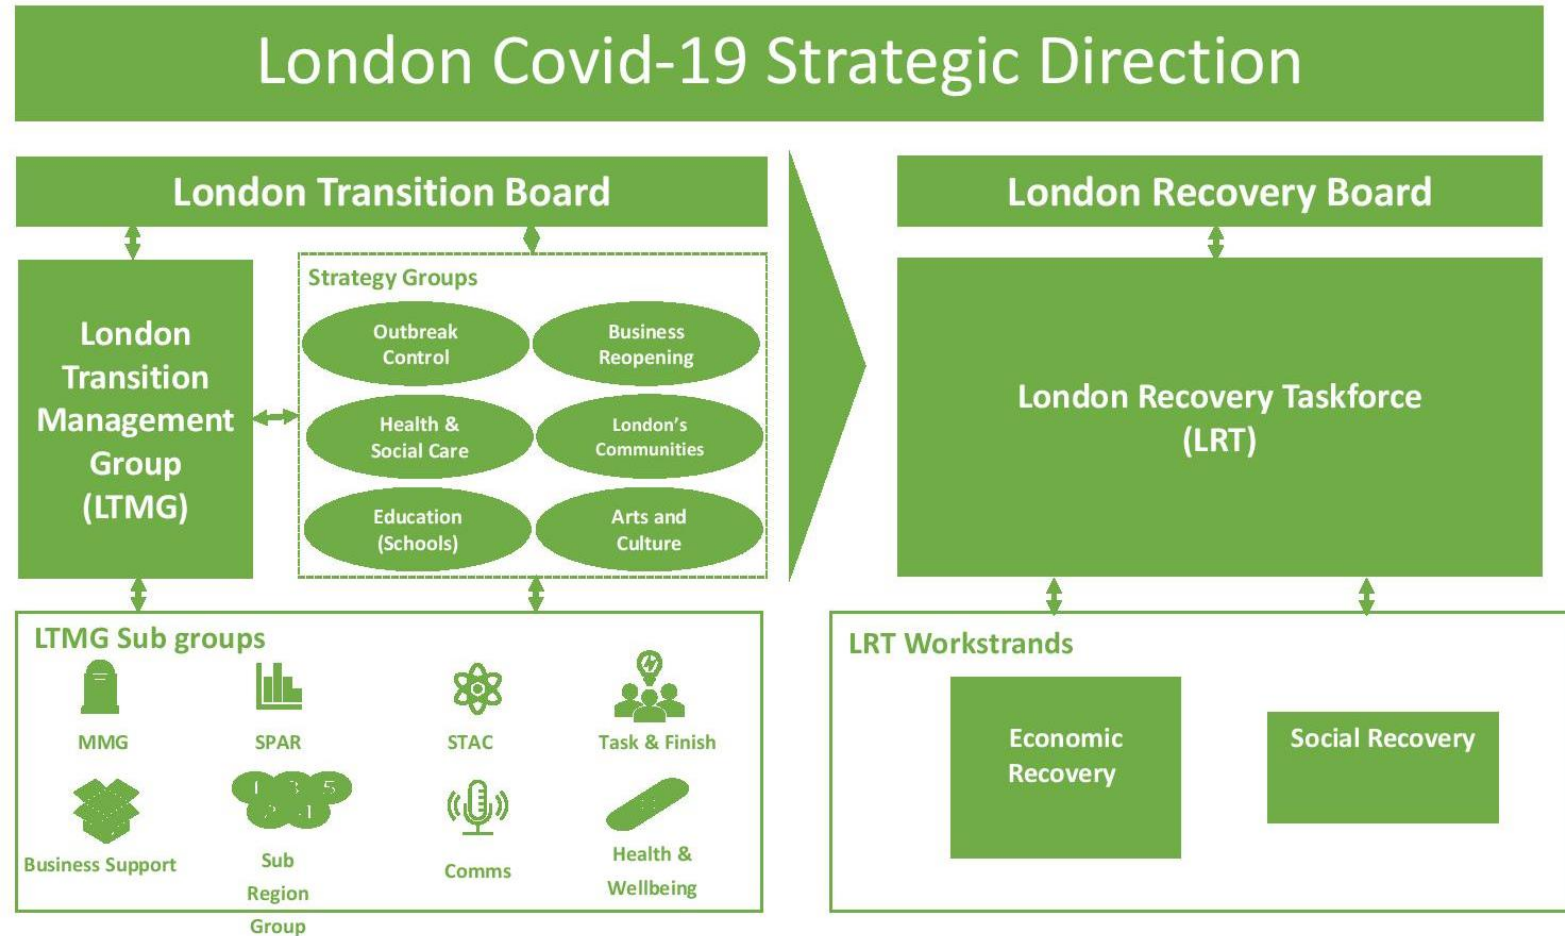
London Covid-19 Strategic Direction

London Transition Board

London Transition Management Group (LTMG)

Strategy Groups

Outbreak Control

Business Reopening

Health & Social Care

London's Communities

Education (Schools)

Arts and Culture

LTMG Sub groups

MMG

SPAR

STAC

Task & Finish

Business Support

Sub Region Group

Comms

Health & Wellbeing

London Recovery Board

London Recovery Taskforce (LRT)

LRT Workstrands

Economic Recovery

Social Recovery